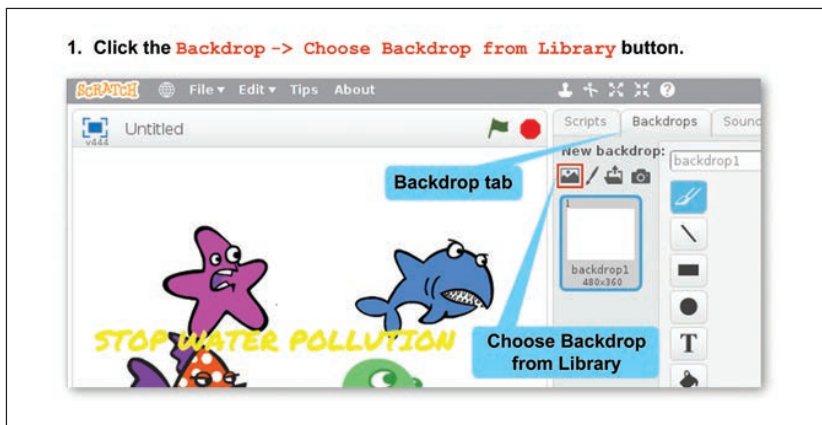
1. Click the Backdrop -> Choose Backdrop from Library button.

SCRATCH File▾ Edit▾ Tips About

v444 Untitled

Scripts Backdrops Sound

New backdrop:

backdrop1

Backdrop tab

1

backdrop1
480x360

STOP WATER POLLUTION

Choose Backdrop from Library

T